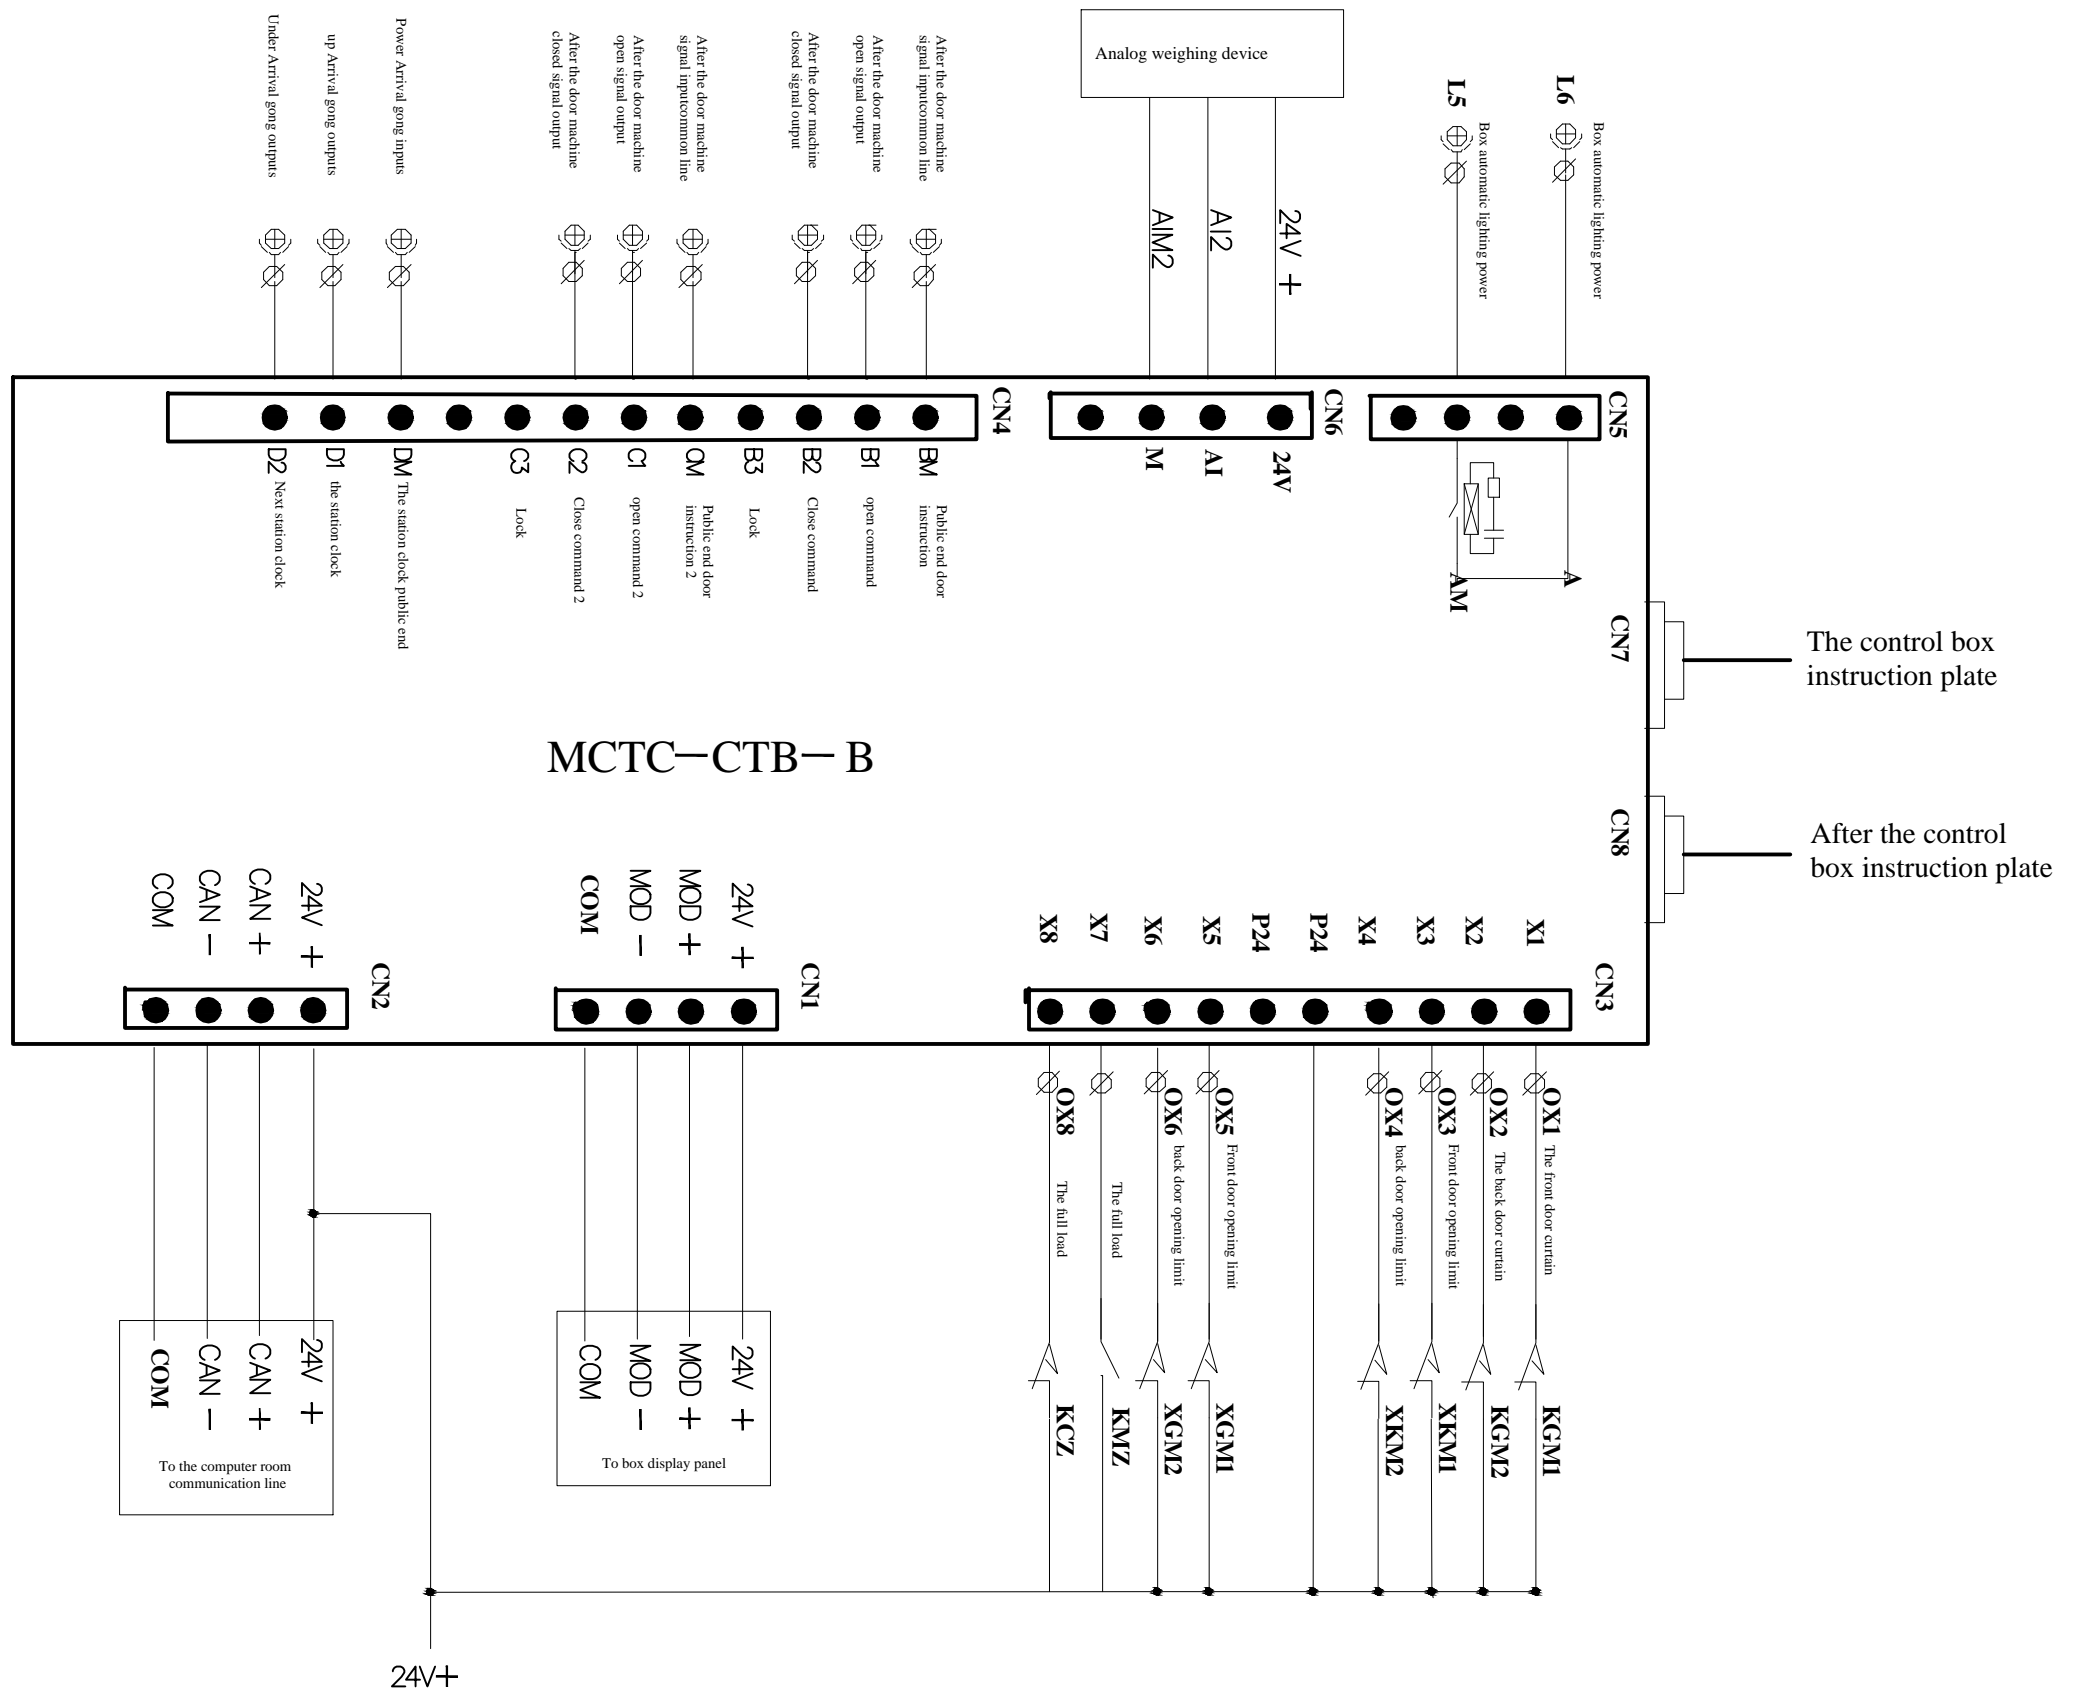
Under Arrival gong outputs
up Arrival gong outputs
Power Arrival gong inputs
After the door machine closed signal output
After the door machine open signal output
After the door machine signal inputcommon line
After the door machine closed signal output
After the door machine open signal outpu
After the door machine signal inputcommon line

Analog weighing device

AIM2
AI2
24V +

L5
Box automatic lighting power
L6
Box automatic lighting power

CN4
D2 Next station clock
D1 the station clock
DM The station clock public end
C3 Lock
C2 Close command 2
C1 open command 2
CM Public end door instruction 2
B3 Lock
B2 Close command
B1 open command
BM Public end door instruction

CN6
M
AI
24V

CN5
AM
A

CN7
The control box instruction plate

CN8
After the control box instruction plate

MCTC—CTB— B

COM
CAN –
CAN +
24V +
CN2

COM
MOD –
MOD +
24V +
CN1

X8
X7
X6
X5
P24
P24
X4
X3
X2
X1
CN3

OX8 The full load
The full load
OX6 back door opening limit
OX5 Front door opening limit
OX4 back door opening limit
OX3 Front door opening limit
OX2 The back door curtain
OX1 The front door curtain

KCZ
KMZ
XGM2
XGM1
XKM2
XKM1
KGM2
KGM1

COM
CAN –
CAN +
24V +
To the computer room communication line

COM
MOD –
MOD +
24V +
To box display panel

24V+